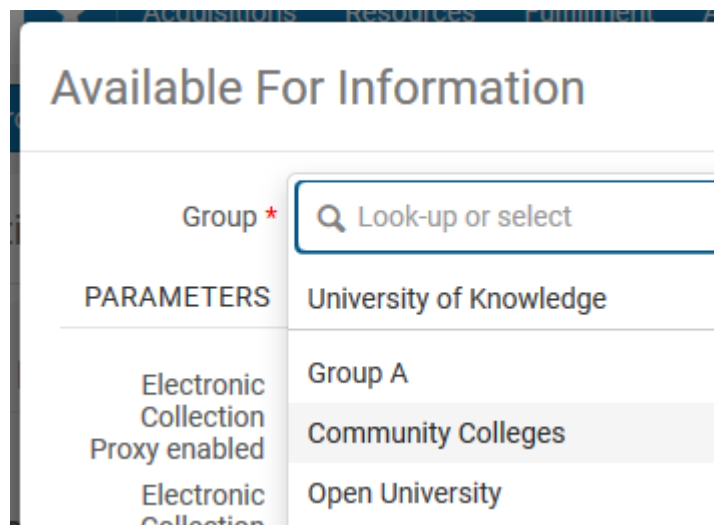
Acquisitions Resources Fulfillment

Available For Information

Group *

Look-up or select

PARAMETERS

University of Knowledge

Group A

Community Colleges

Open University

Electronic Collection Proxy enabled

Electronic Collection